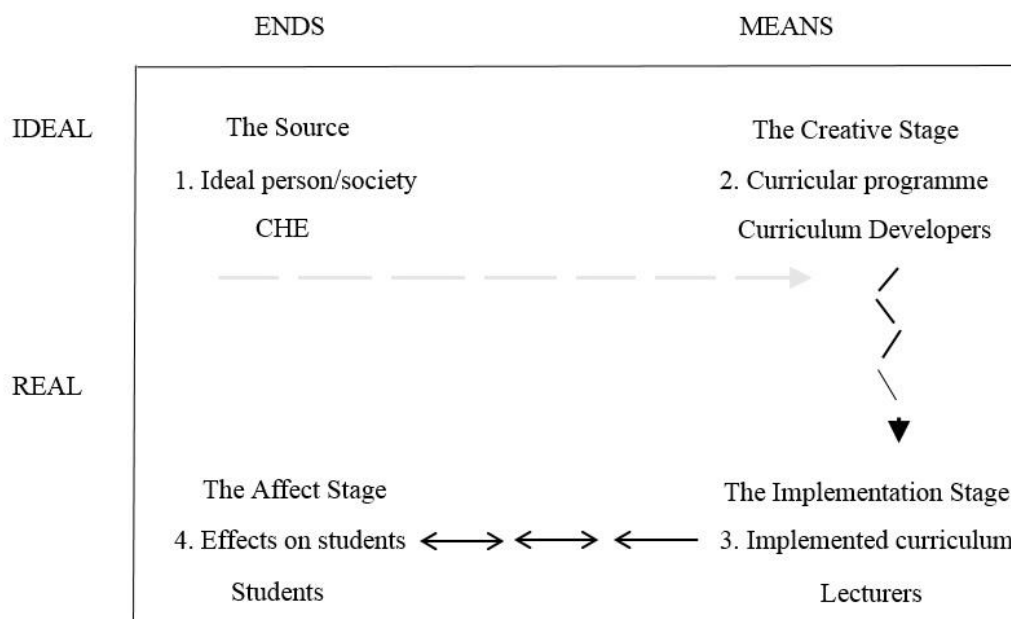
ENDS

MEANS

IDEAL

The Source

1. Ideal person/society

CHE

The Creative Stage

2. Curricular programme

Curriculum Developers

REAL

The Affect Stage

4. Effects on students

Students

The Implementation Stage

3. Implemented curriculum

Lecturers